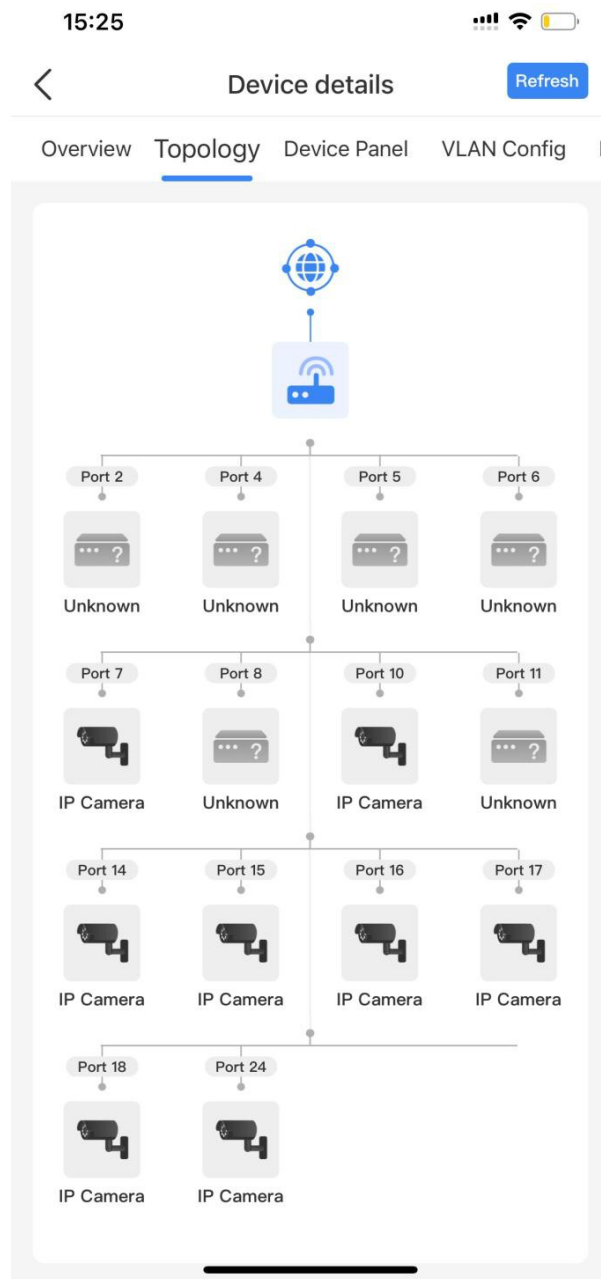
15:25

<

Device details

Refresh

Overview Topology Device Panel VLAN Config

Port 2
Unknown

Port 4
Unknown

Port 5
Unknown

Port 6
Unknown

Port 7
IP Camera

Port 8
Unknown

Port 10
IP Camera

Port 11
Unknown

Port 14
IP Camera

Port 15
IP Camera

Port 16
IP Camera

Port 17
IP Camera

Port 18
IP Camera

Port 24
IP Camera